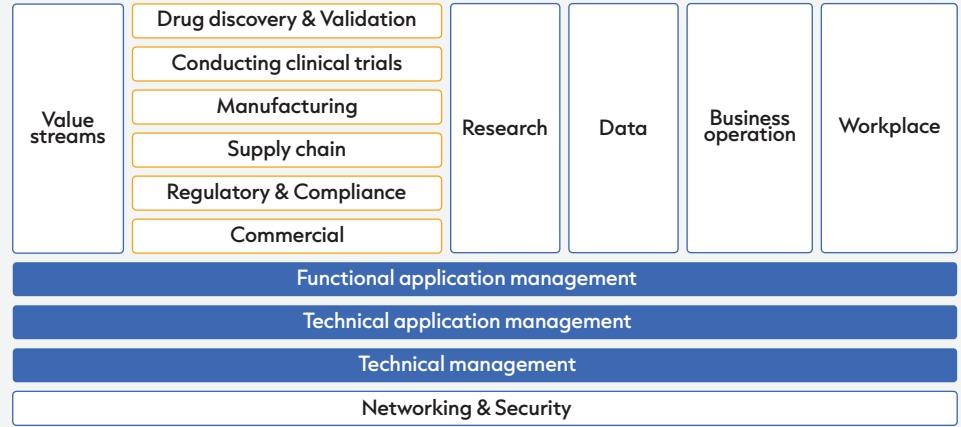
Value streams

Drug discovery & Validation

Conducting clinical trials

Manufacturing

Supply chain

Regulatory & Compliance

Commercial

Research

Data

Business operation

Workplace

Functional application management

Technical application management

Technical management

Networking & Security